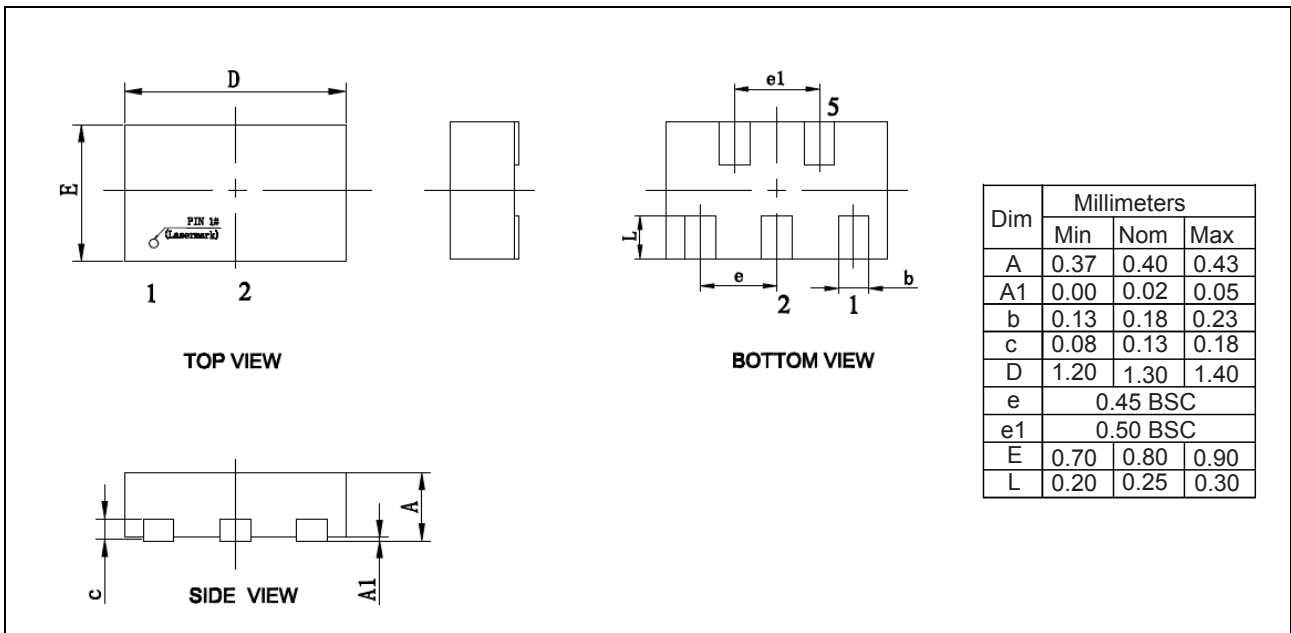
D

E

PIN 1#
(Lasermark)

1 2

TOP VIEW

e1

5

L

e

2 1

b

BOTTOM VIEW

| Dim | Millimeters | | |
|---|---|---|---|
| | Min | Nom | Max |
| A | 0.37 | 0.40 | 0.43 |
| A1 | 0.00 | 0.02 | 0.05 |
| b | 0.13 | 0.18 | 0.23 |
| c | 0.08 | 0.13 | 0.18 |
| D | 1.20 | 1.30 | 1.40 |
| e | 0.45 BSC | | |
| e1 | 0.50 BSC | | |
| E | 0.70 | 0.80 | 0.90 |
| L | 0.20 | 0.25 | 0.30 |

A

c

A1

SIDE VIEW